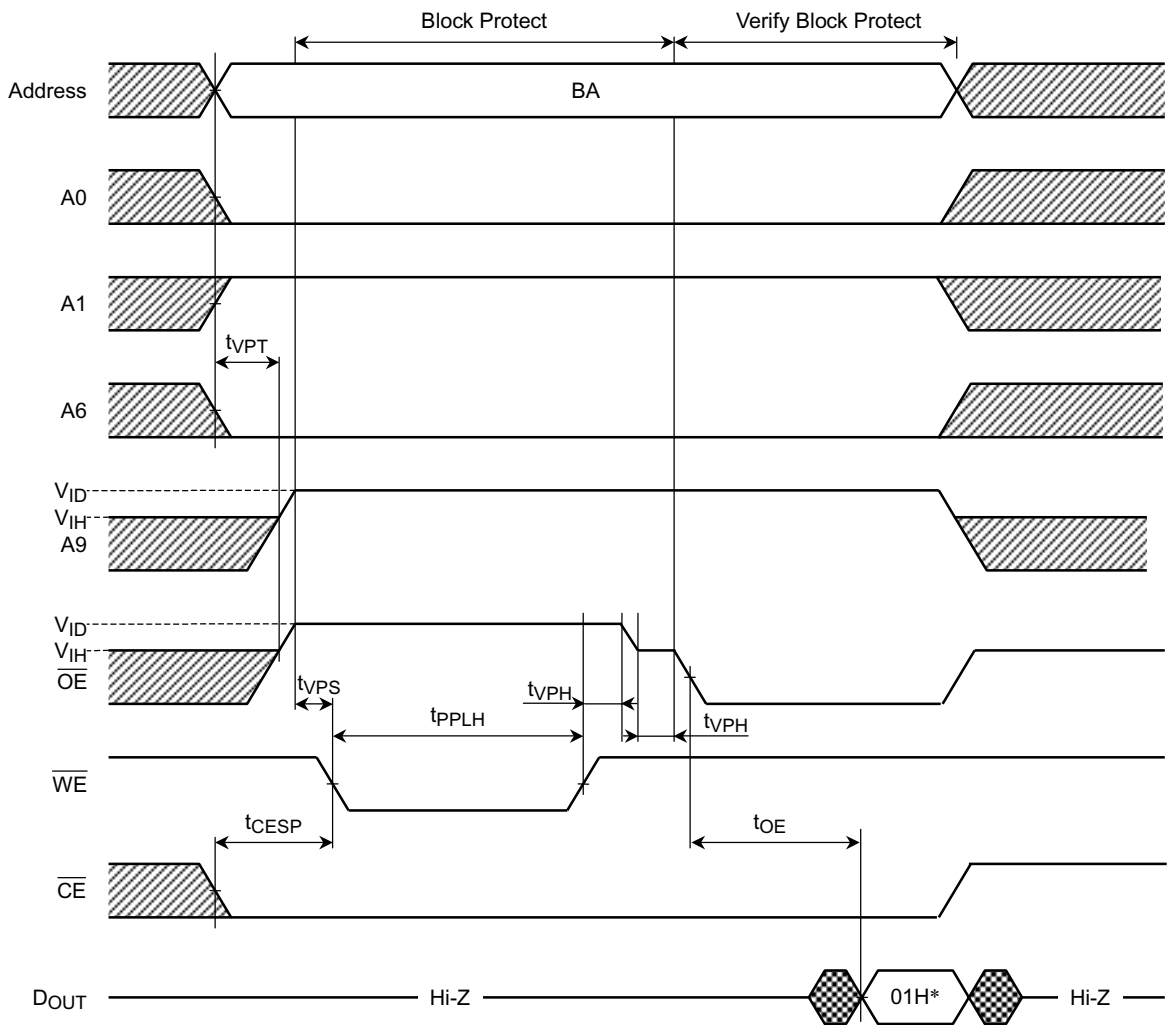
Block Protect

Verify Block Protect

Address

BA

A0

A1

$t_{VPT}$

A6

$V_{ID}$

$V_{IH}$

A9

$V_{ID}$

$V_{IH}$

$\overline{OE}$

$t_{VPS}$

$t_{PPLH}$

$t_{VPH}$

$t_{VPH}$

$\overline{WE}$

$t_{CESP}$

$t_{OE}$

$\overline{CE}$

$D_{OUT}$

Hi-Z

01H*

Hi-Z